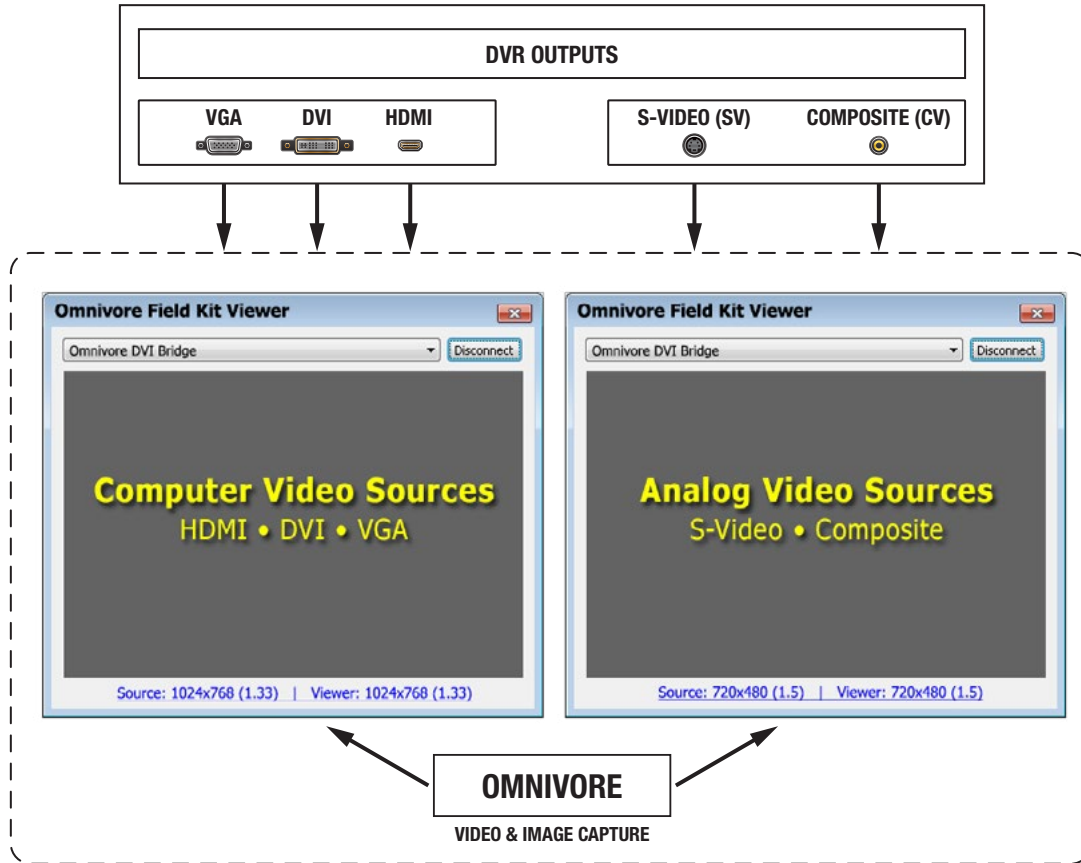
DVR OUTPUTS

VGA DVI HDMI

S-VIDEO (SV) COMPOSITE (CV)

Omnivore Field Kit Viewer

Omnivore DVI Bridge

Disconnect

Computer Video Sources
HDMI • DVI • VGA

Source: 1024x768 (1.33) | Viewer: 1024x768 (1.33)

Omnivore Field Kit Viewer

Omnivore DVI Bridge

Disconnect

Analog Video Sources
S-Video • Composite

Source: 720x480 (1.5) | Viewer: 720x480 (1.5)

OMNIVORE

VIDEO & IMAGE CAPTURE